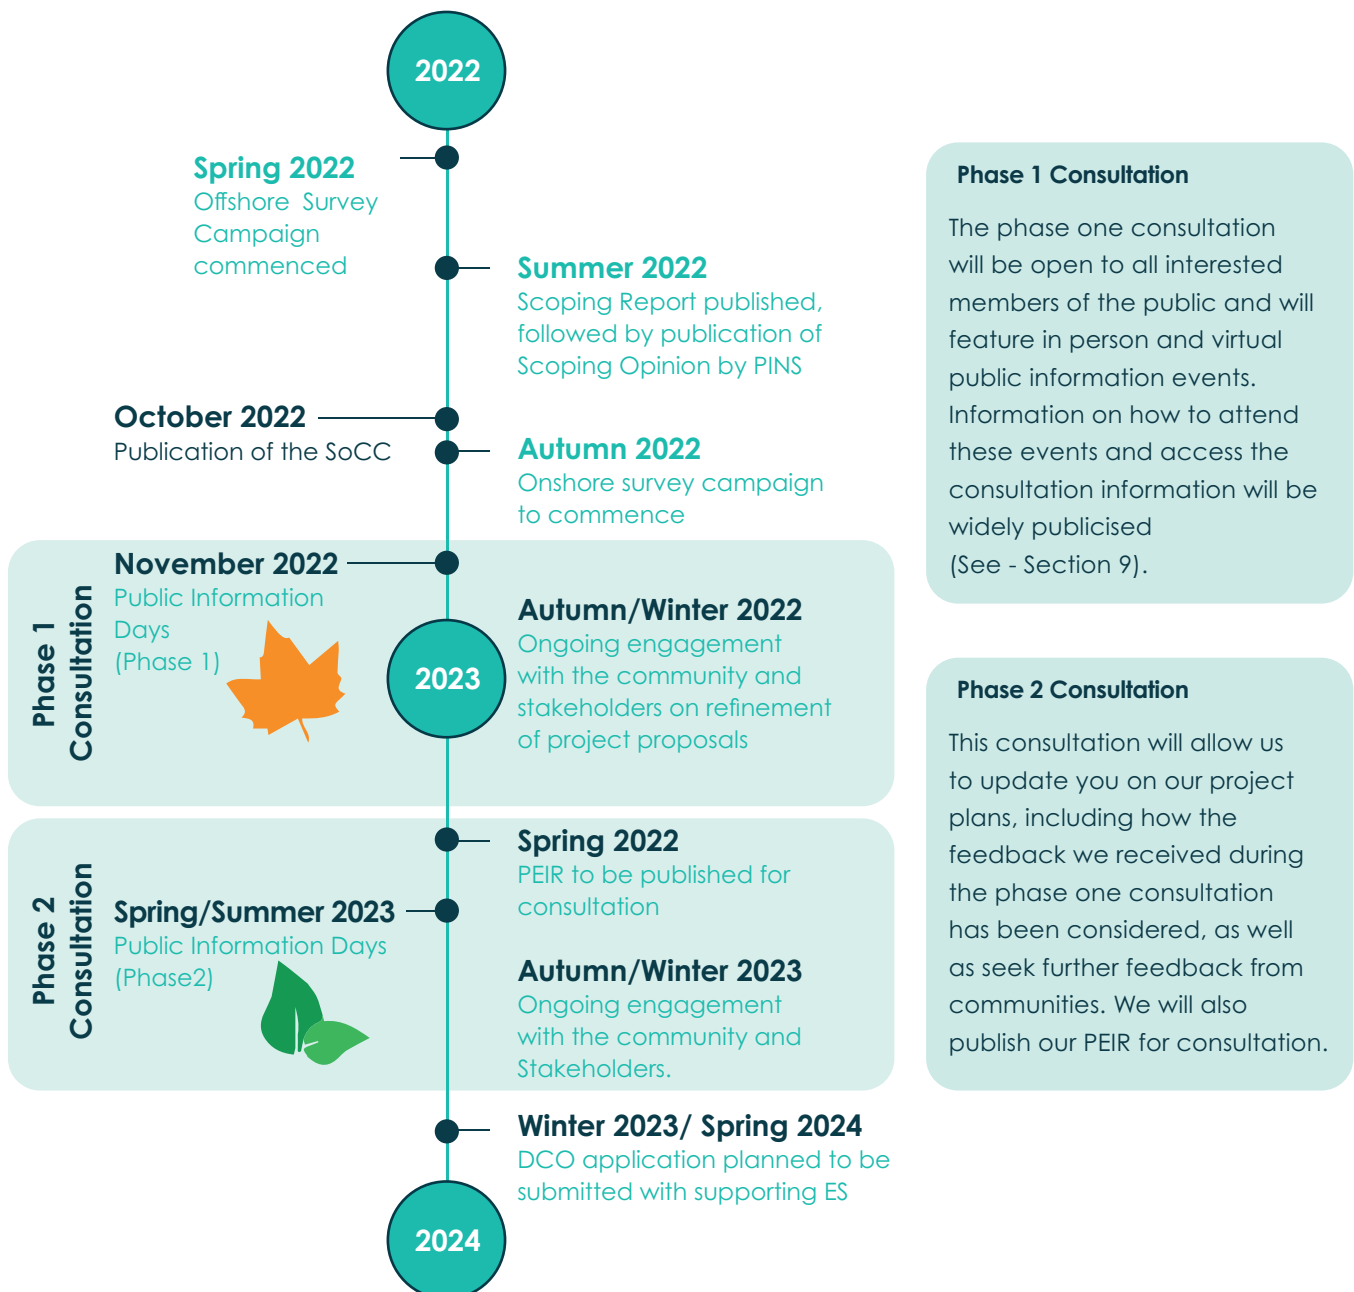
2022

Spring 2022
Offshore Survey Campaign commenced

Summer 2022
Scoping Report published, followed by publication of Scoping Opinion by PINS

October 2022
Publication of the SoCC

Autumn 2022
Onshore survey campaign to commence

Phase 1 Consultation

November 2022
Public Information Days (Phase 1)

2023

Autumn/Winter 2022
Ongoing engagement with the community and stakeholders on refinement of project proposals

Phase 2 Consultation

Spring 2022
PEIR to be published for consultation

Spring/Summer 2023
Public Information Days (Phase2)

Autumn/Winter 2023
Ongoing engagement with the community and Stakeholders.

Winter 2023/ Spring 2024
DCO application planned to be submitted with supporting ES

2024

Phase 1 Consultation

The phase one consultation will be open to all interested members of the public and will feature in person and virtual public information events. Information on how to attend these events and access the consultation information will be widely publicised (See - Section 9).

Phase 2 Consultation

This consultation will allow us to update you on our project plans, including how the feedback we received during the phase one consultation has been considered, as well as seek further feedback from communities. We will also publish our PEIR for consultation.